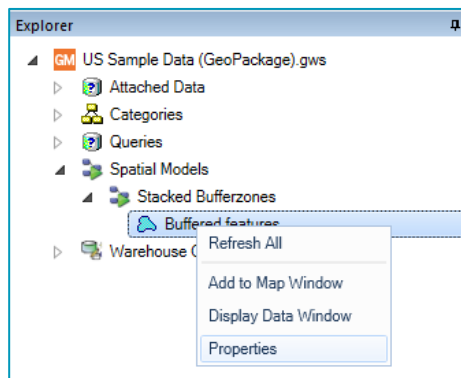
Explorer

GM US Sample Data (GeoPackage).gws
Attached Data
Categories
Queries
Spatial Models
Stacked Bufferzones
Buffered features
Warehouse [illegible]

Refresh All
Add to Map Window
Display Data Window
Properties